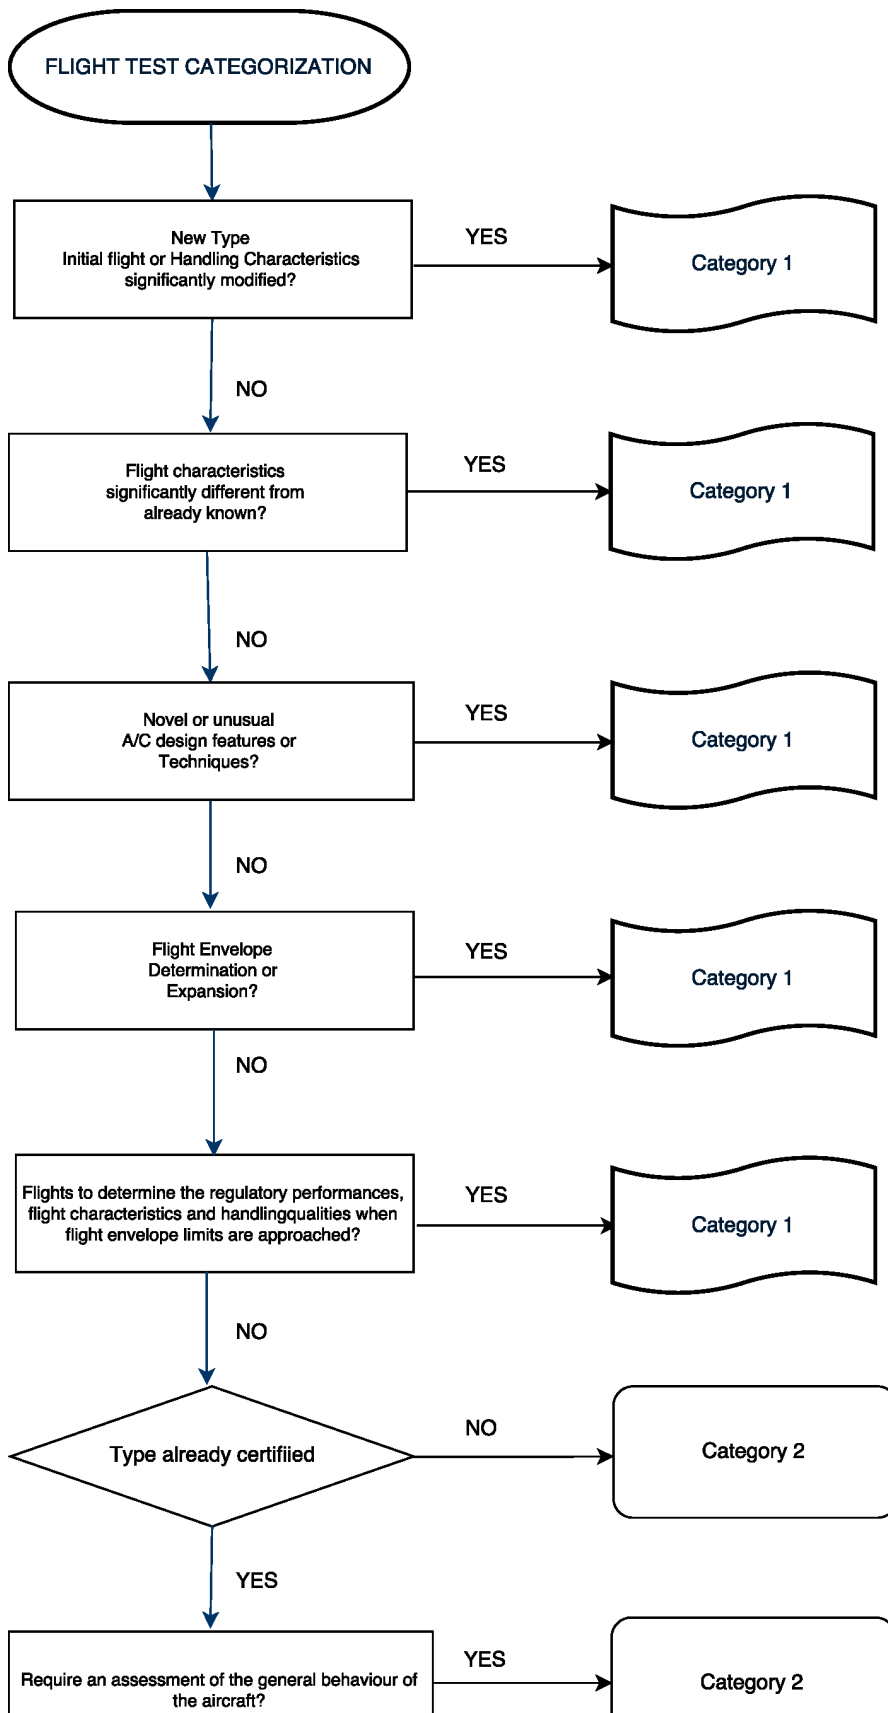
FLIGHT TEST CATEGORIZATION

New Type
Initial flight or Handling Characteristics significantly modified?

YES

Category 1

NO

Flight characteristics significantly different from already known?

YES

Category 1

NO

Novel or unusual A/C design features or Techniques?

YES

Category 1

NO

Flight Envelope Determination or Expansion?

YES

Category 1

NO

Flights to determine the regulatory performances, flight characteristics and handlingqualities when flight envelope limits are approached?

YES

Category 1

NO

Type already certifiied

NO

Category 2

YES

Require an assessment of the general behaviour of the aircraft?

YES

Category 2